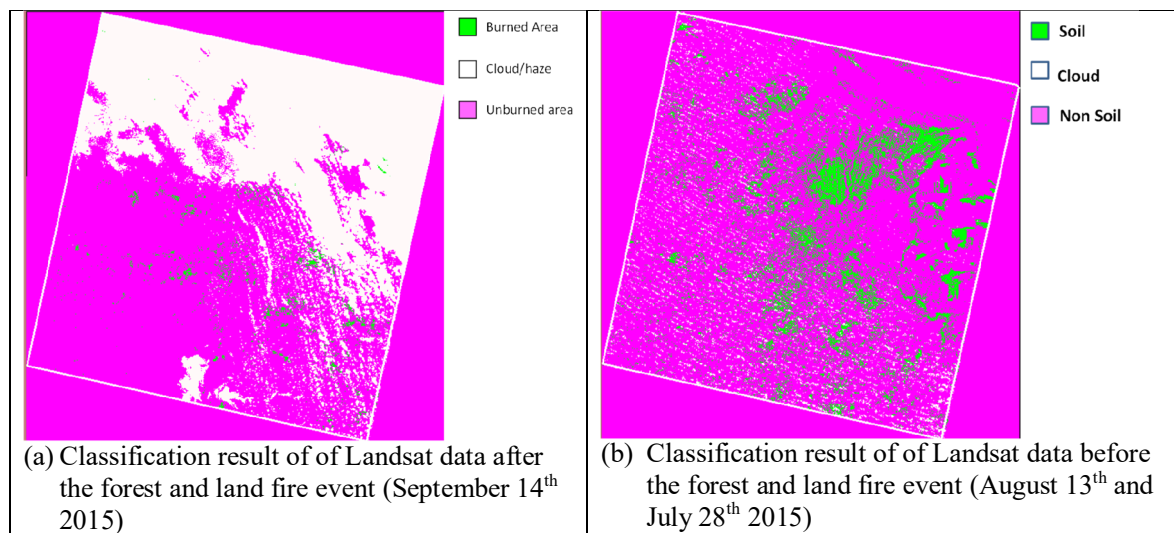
Burned Area

Cloud/haze

Unburned area

(a) Classification result of of Landsat data after the forest and land fire event (September 14$^{th}$ 2015)

Soil

Cloud

Non Soil

(b) Classification result of of Landsat data before the forest and land fire event (August 13$^{th}$ and July 28$^{th}$ 2015)